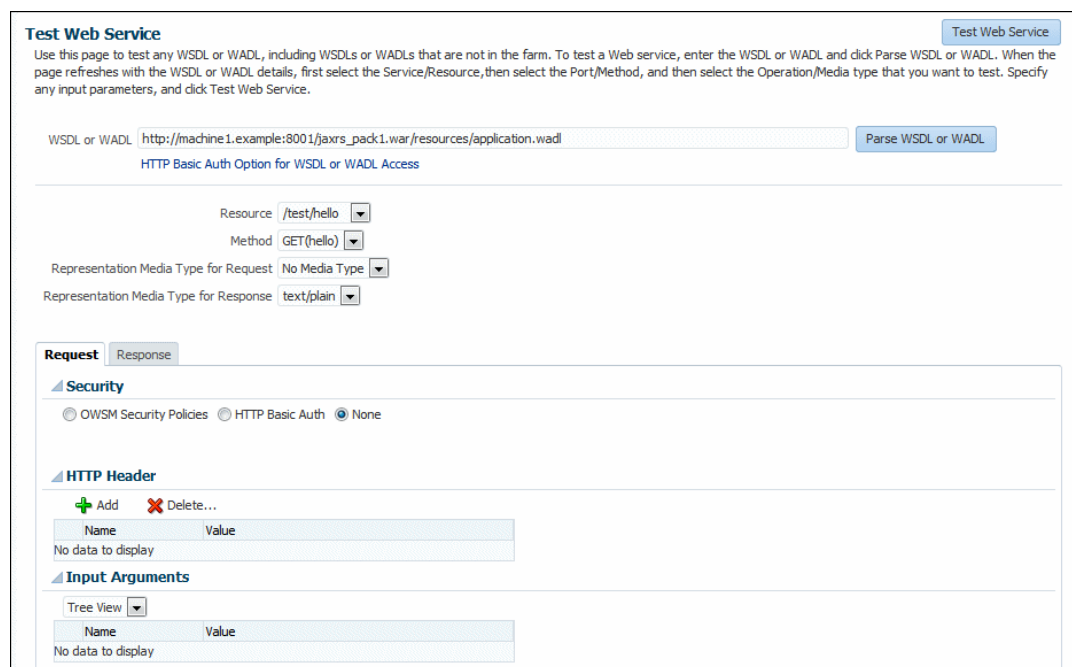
Test Web Service

Test Web Service

Use this page to test any WSDL or WADL, including WSDLs or WADLs that are not in the farm. To test a Web service, enter the WSDL or WADL and click Parse WSDL or WADL. When the page refreshes with the WSDL or WADL details, first select the Service/Resource, then select the Port/Method, and then select the Operation/Media type that you want to test. Specify any input parameters, and click Test Web Service.

WSDL or WADL http://machine1.example:8001/jaxrs_pack1.war/resources/application.wadl

Parse WSDL or WADL

HTTP Basic Auth Option for WSDL or WADL Access

Resource /test/hello

Method GET(hello)

Representation Media Type for Request No Media Type

Representation Media Type for Response text/plain

Request Response

Security

OWSM Security Policies HTTP Basic Auth None

HTTP Header

Add Delete...

| Name | Value |
|---|---|
| No data to display | |

Input Arguments

Tree View

| Name | Value |
|---|---|
| No data to display | |